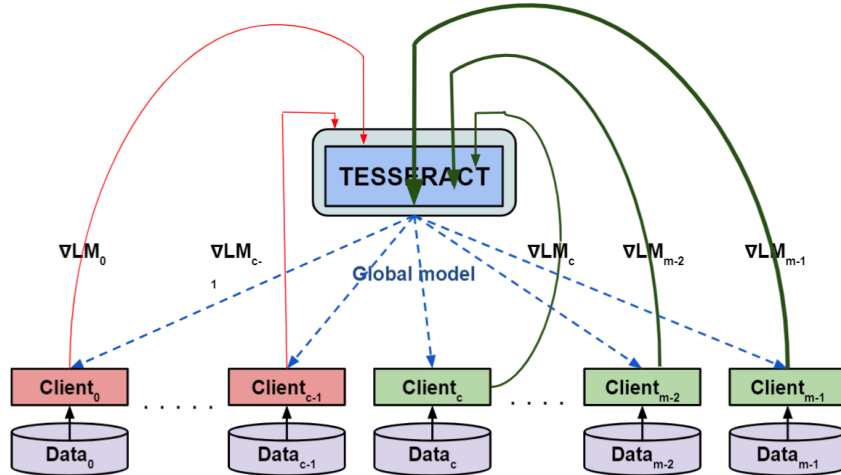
TESSERACT

$\nabla LM_0$

$\nabla LM_{c-1}$

Global model

$\nabla LM_c$

$\nabla LM_{m-2}$

$\nabla LM_{m-1}$

$Client_0$ . . . . . $Client_{c-1}$ $Client_c$ . . . . $Client_{m-2}$ $Client_{m-1}$

$Data_0$ $Data_{c-1}$ $Data_c$ $Data_{m-2}$ $Data_{m-1}$